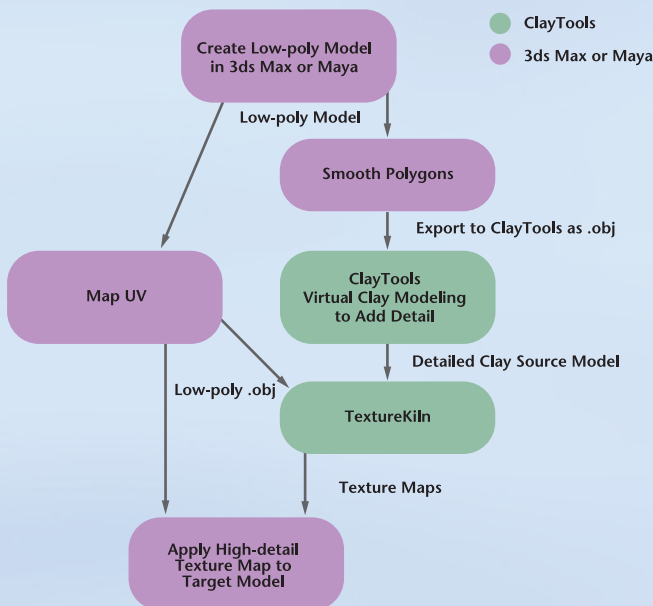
ClayTools

3ds Max or Maya

Create Low-poly Model in 3ds Max or Maya

Low-poly Model

Smooth Polygons

Export to ClayTools as .obj

Map UV

ClayTools Virtual Clay Modeling to Add Detail

Detailed Clay Source Model

Low-poly .obj

TextureKiln

Texture Maps

Apply High-detail Texture Map to Target Model